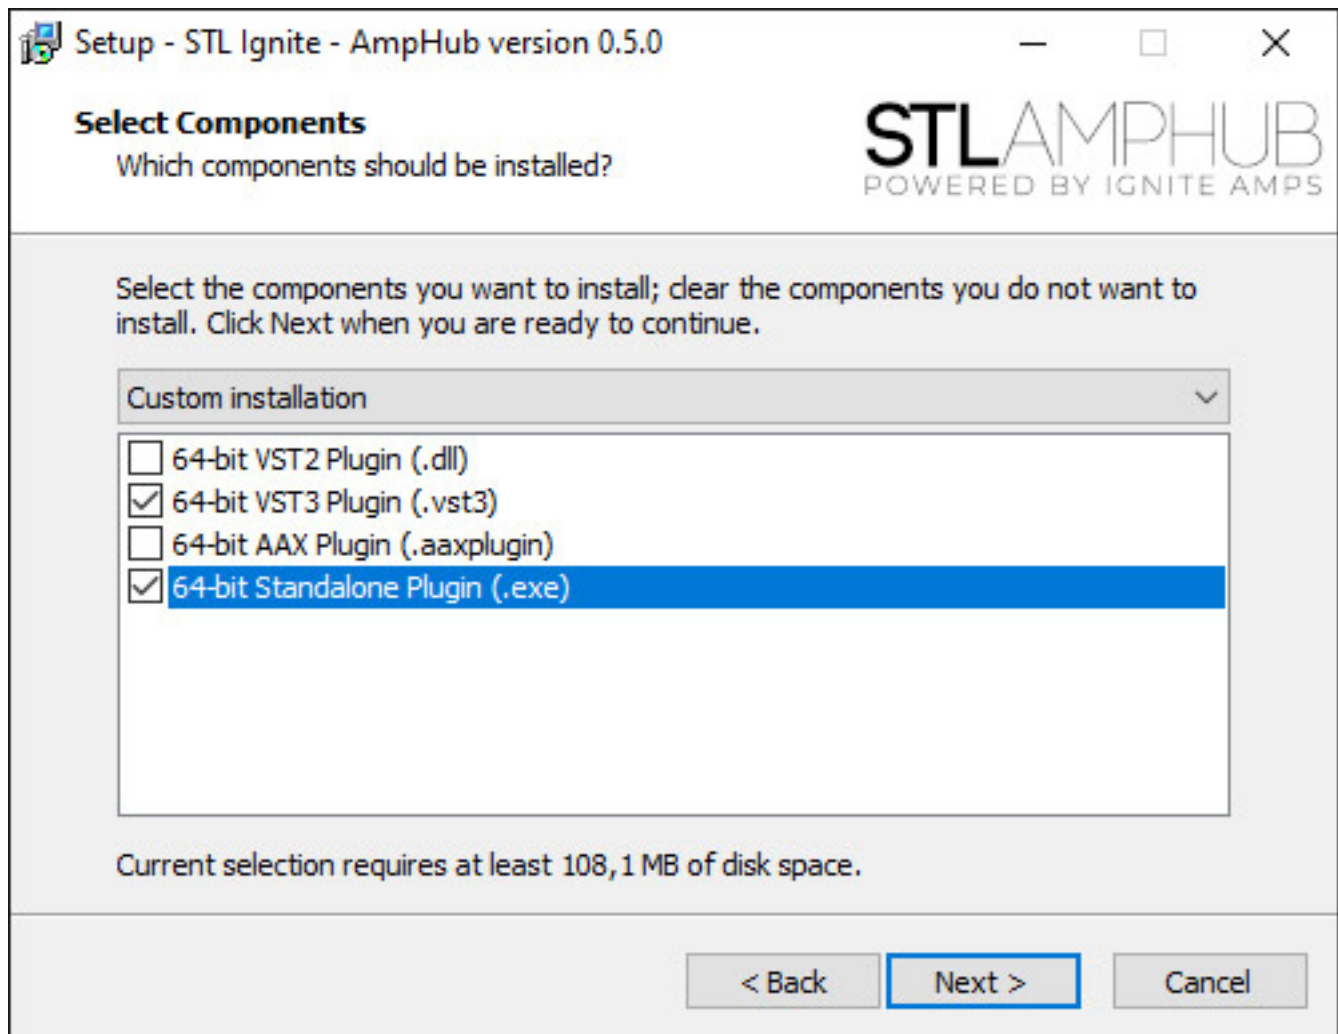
Setup - STL Ignite - AmpHub version 0.5.0

Select Components
Which components should be installed?

STLAMPHUB
POWERED BY IGNITE AMPS

Select the components you want to install; clear the components you do not want to install. Click Next when you are ready to continue.

Custom installation

64-bit VST2 Plugin (.dll)
64-bit VST3 Plugin (.vst3)
64-bit AAX Plugin (.aaxplugin)
64-bit Standalone Plugin (.exe)

Current selection requires at least 108,1 MB of disk space.

< Back
Next >
Cancel